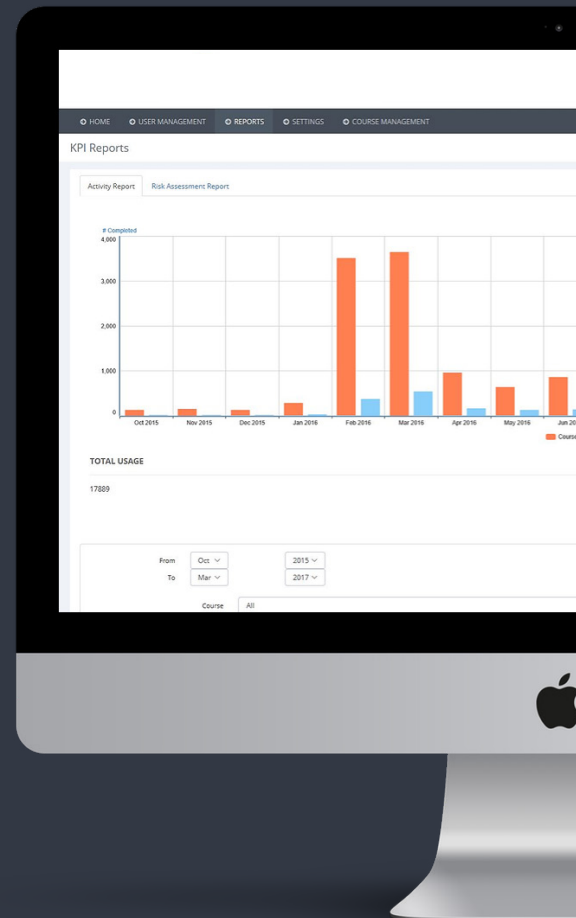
HOME USER MANAGEMENT REPORTS SETTINGS COURSE MANAGEMENT

KPI Reports

Activity Report Risk Assessment Report

# Completed

4,000
3,000
2,000
1,000
0

Oct 2015 Nov 2015 Dec 2015 Jan 2016 Feb 2016 Mar 2016 Apr 2016 May 2016 Jun 20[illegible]

Cours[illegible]

TOTAL USAGE

17889

From Oct 2015
To Mar 2017

Course All